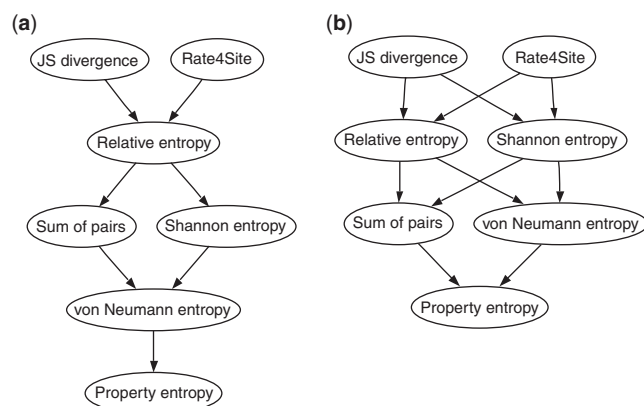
(a)

JS divergence

Rate4Site

Relative entropy

Sum of pairs

Shannon entropy

von Neumann entropy

Property entropy

(b)

JS divergence

Rate4Site

Relative entropy

Shannon entropy

Sum of pairs

von Neumann entropy

Property entropy